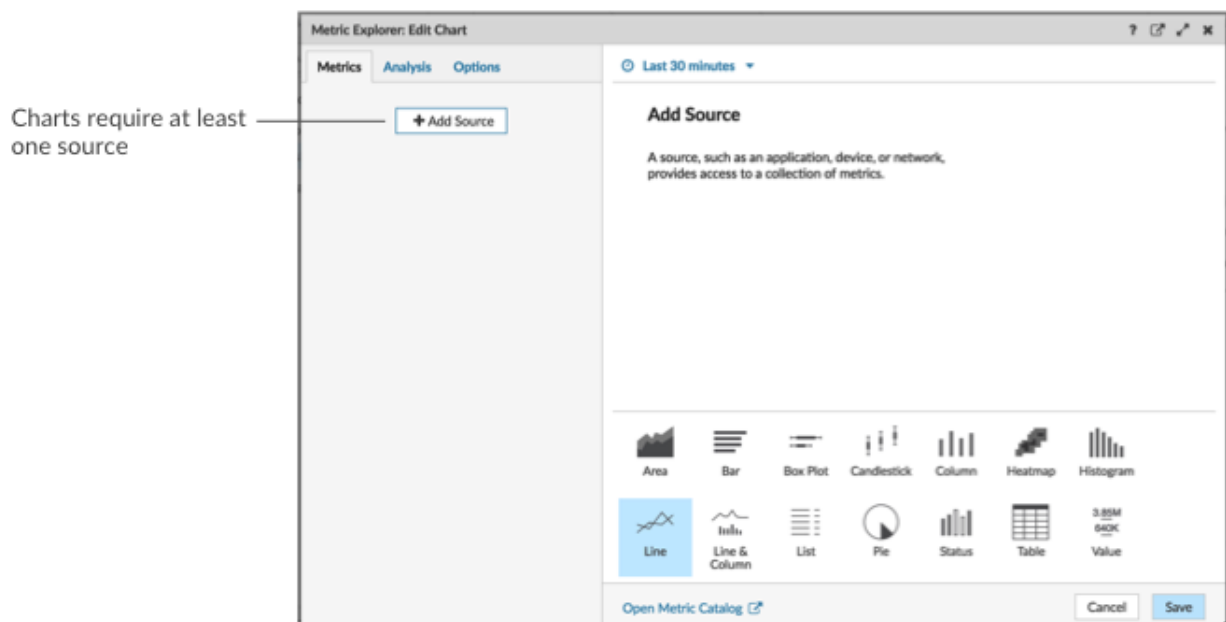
Charts require at least one source

Metric Explorer: Edit Chart

?

Metrics Analysis Options

+ Add Source

Last 30 minutes

Add Source

A source, such as an application, device, or network, provides access to a collection of metrics.

Area Bar Box Plot Candlestick Column Heatmap Histogram

Line Line & Column List Pie Status Table 3.85M 640K Value

Open Metric Catalog

Cancel Save